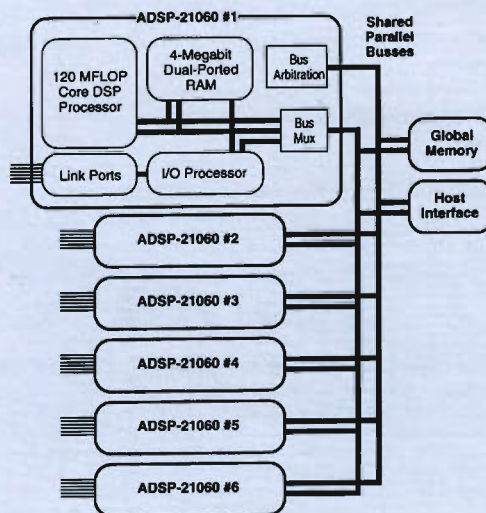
ADSP-21060 #1

Shared Parallel Busses

120 MFLOP Core DSP Processor

4-Megabit Dual-Ported RAM

Bus Arbitration

Bus Mux

Global Memory

Link Ports

I/O Processor

Host Interface

ADSP-21060 #2

ADSP-21060 #3

ADSP-21060 #4

ADSP-21060 #5

ADSP-21060 #6